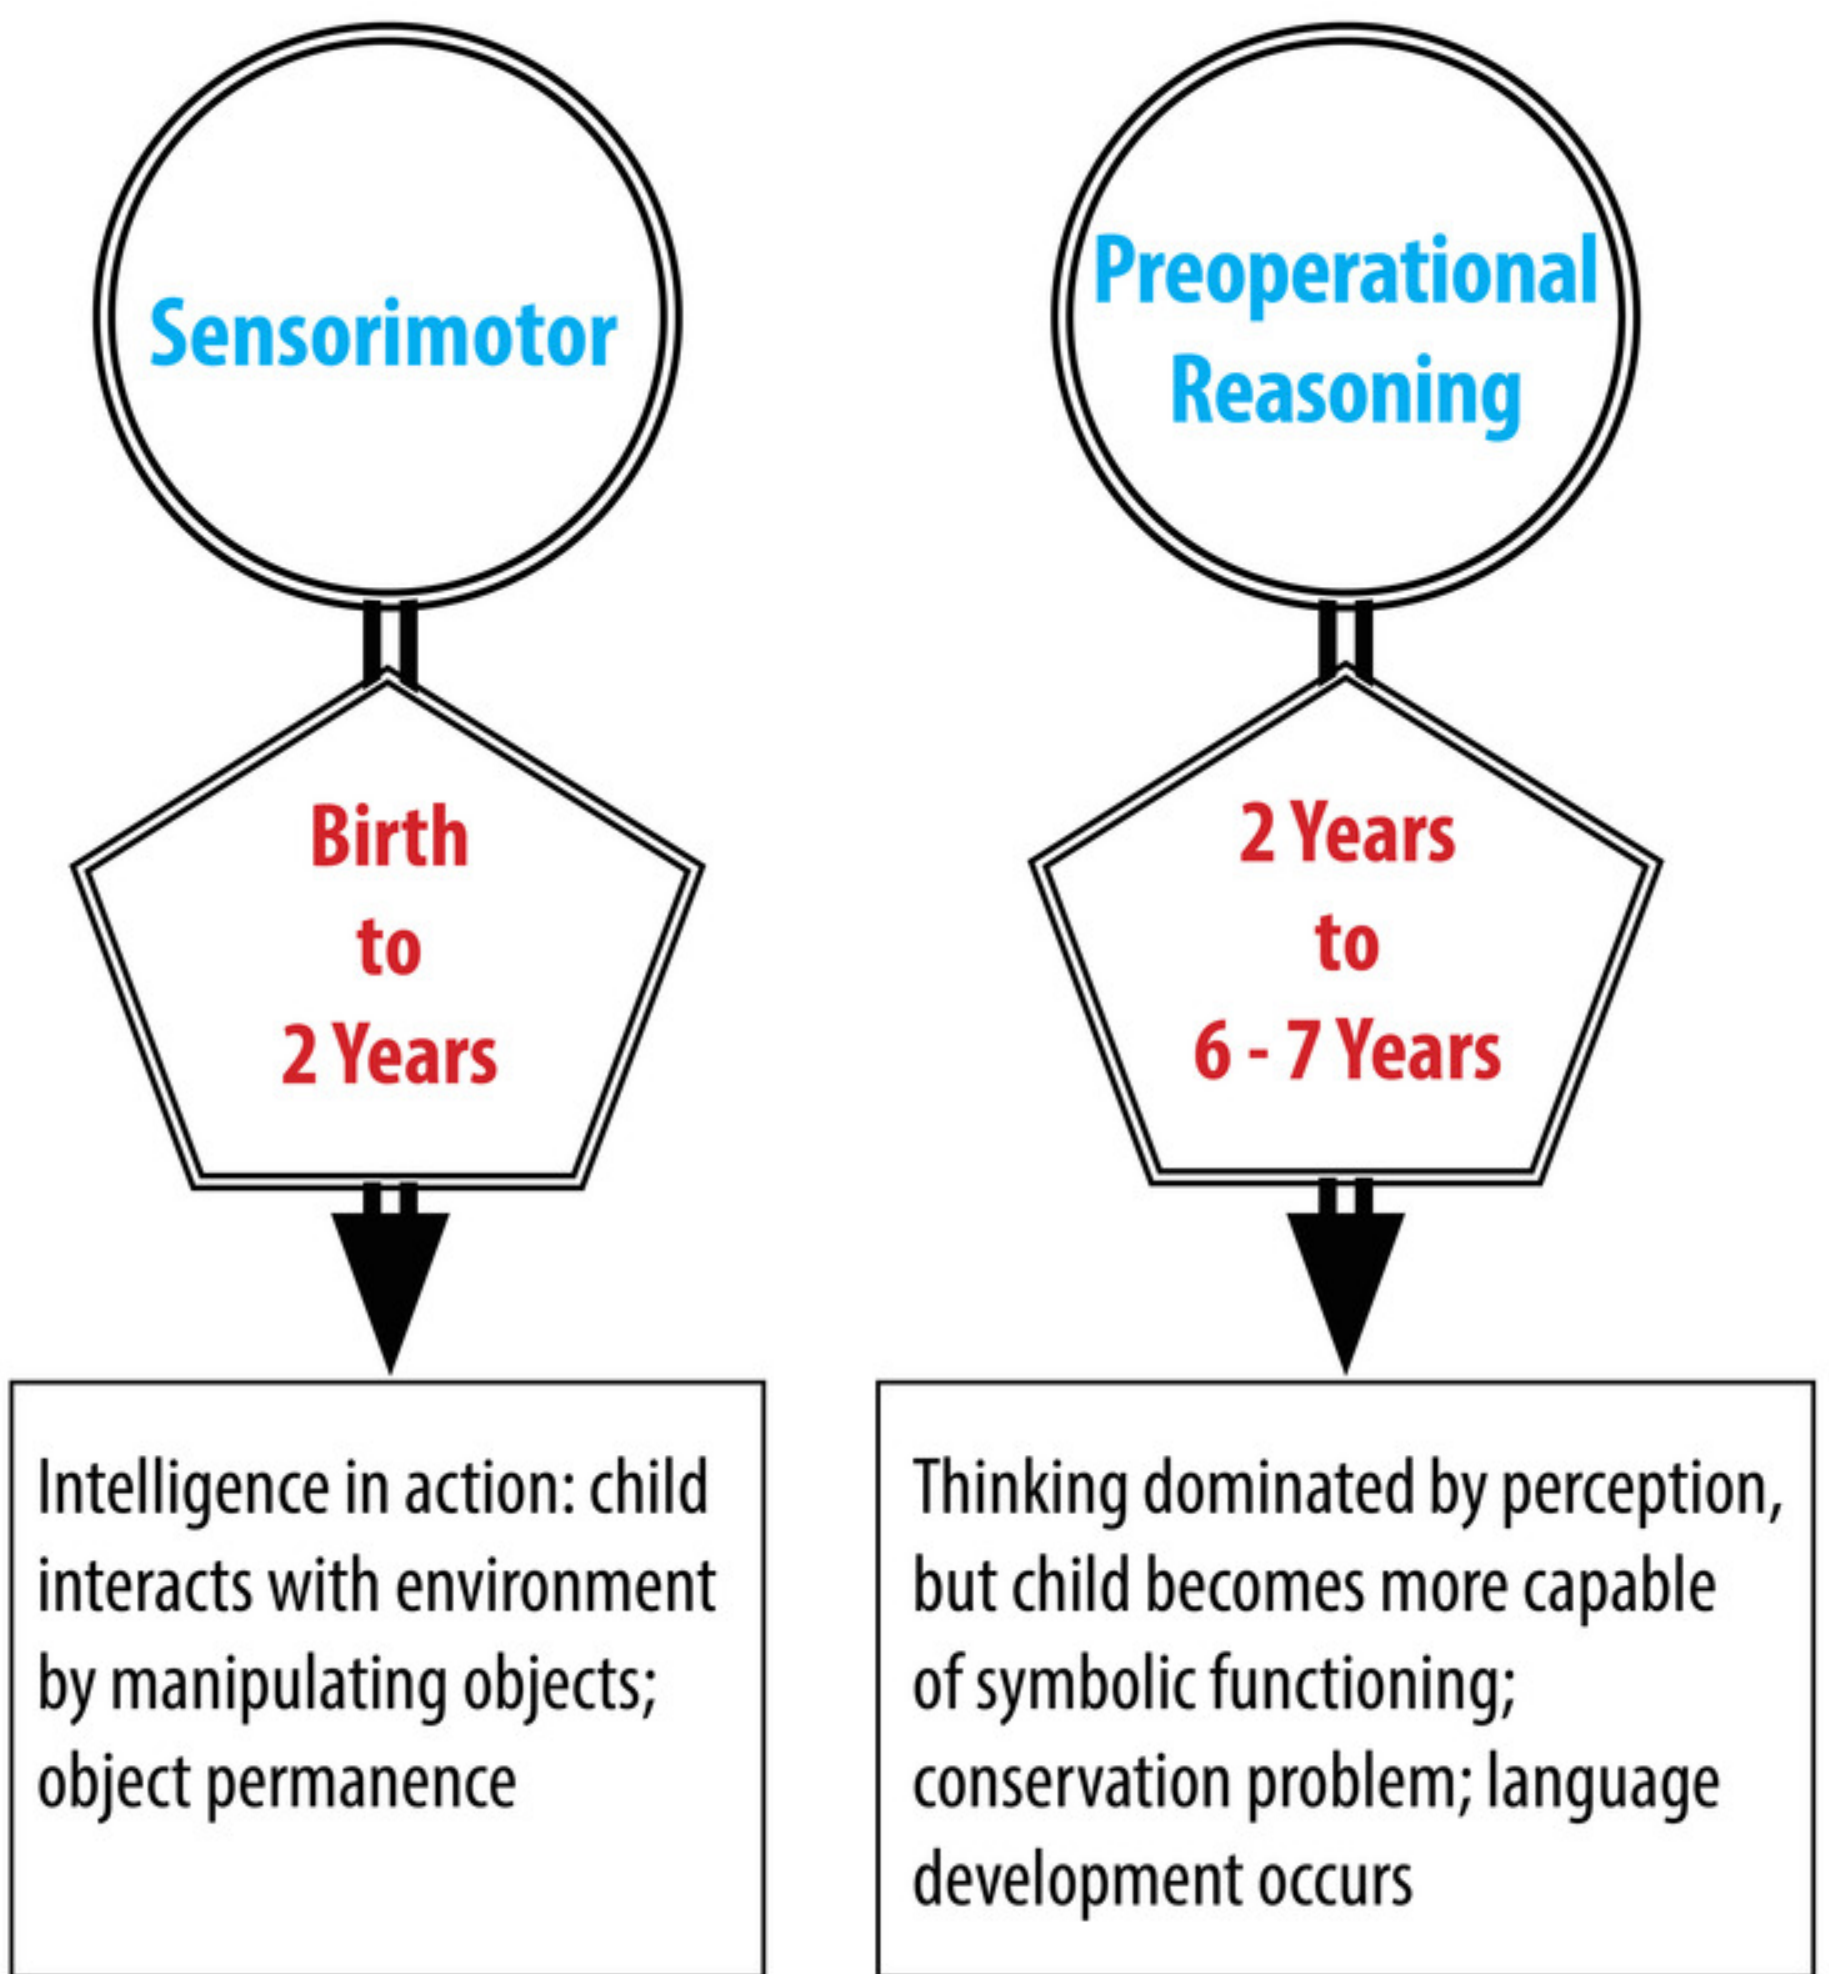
Sensorimotor

Birth
to
2 Years

Intelligence in action: child interacts with environment by manipulating objects; object permanence

Preoperational Reasoning

2 Years
to
6 - 7 Years

Thinking dominated by perception, but child becomes more capable of symbolic functioning; conservation problem; language development occurs